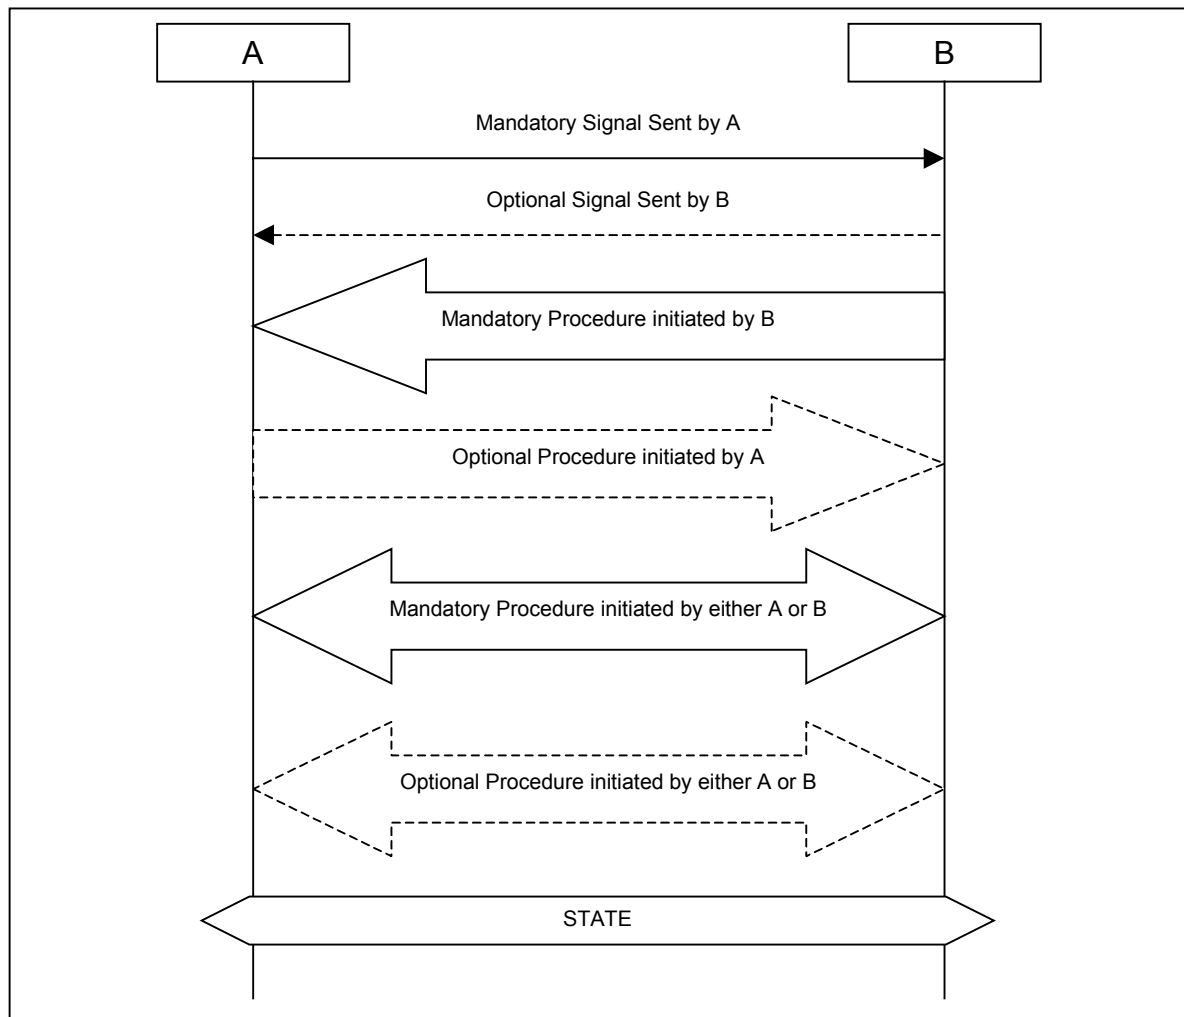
A

B

Mandatory Signal Sent by A

Optional Signal Sent by B

Mandatory Procedure initiated by B

Optional Procedure initiated by A

Mandatory Procedure initiated by either A or B

Optional Procedure initiated by either A or B

STATE